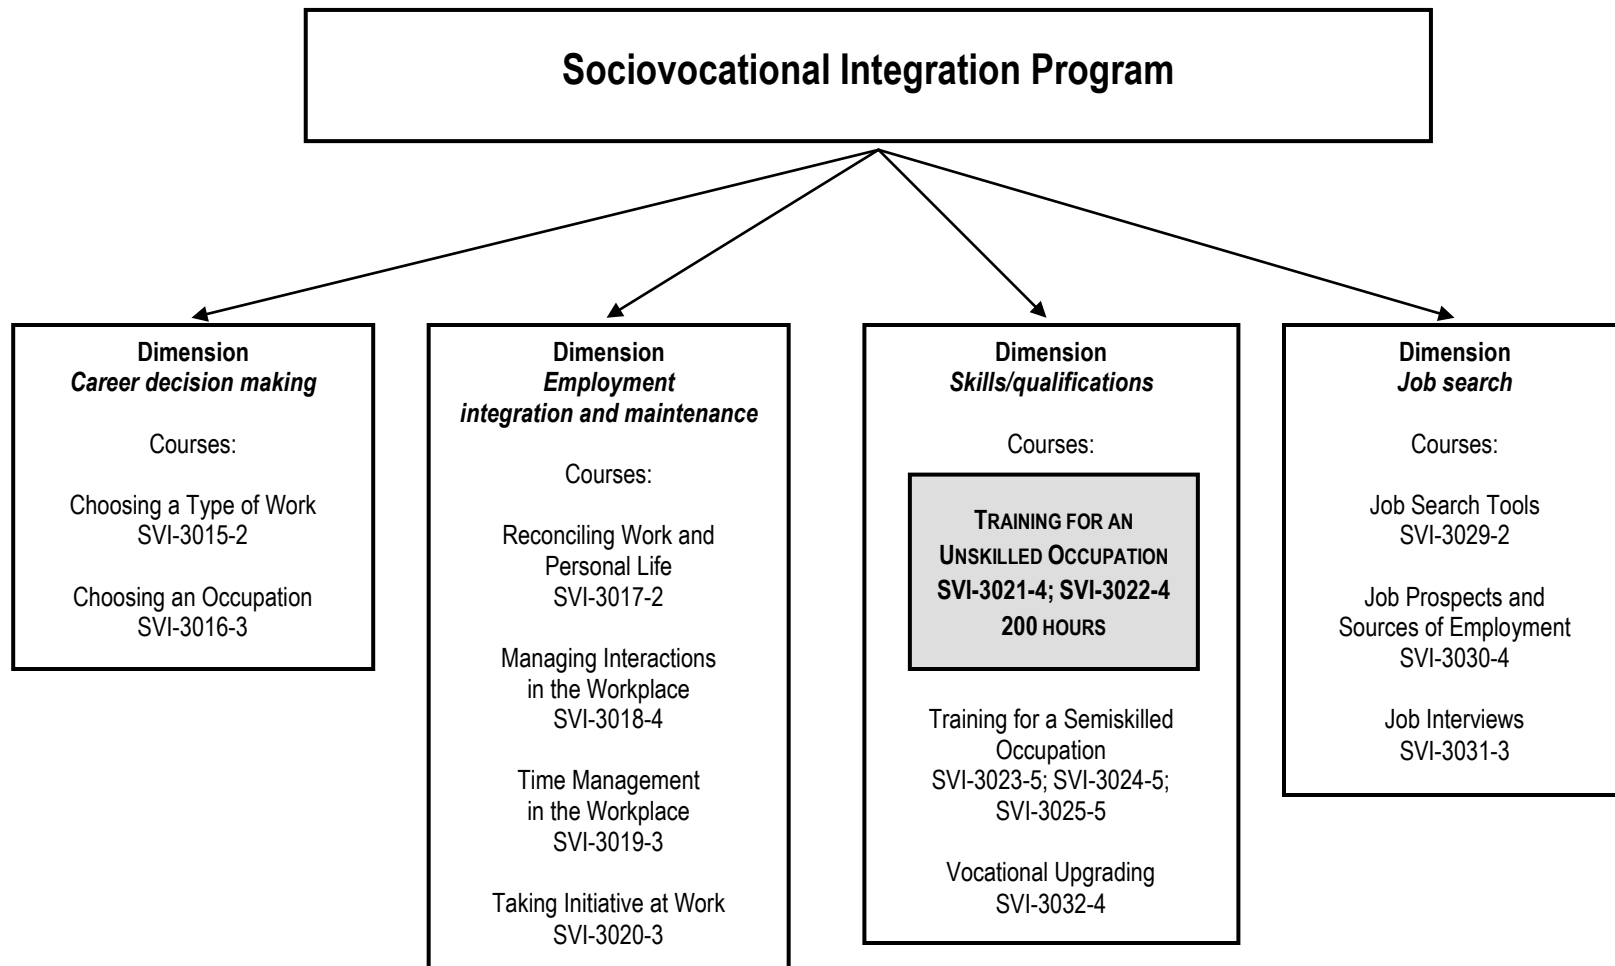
Sociovocational Integration Program

Dimension
*Career decision making*

Courses:

Choosing a Type of Work
SVI-3015-2

Choosing an Occupation
SVI-3016-3

Dimension
*Employment integration and maintenance*

Courses:

Reconciling Work and Personal Life
SVI-3017-2

Managing Interactions in the Workplace
SVI-3018-4

Time Management in the Workplace
SVI-3019-3

Taking Initiative at Work
SVI-3020-3

Dimension
*Skills/qualifications*

Courses:

TRAINING FOR AN UNSKILLED OCCUPATION
SVI-3021-4; SVI-3022-4
200 HOURS

Training for a Semiskilled Occupation
SVI-3023-5; SVI-3024-5; SVI-3025-5

Vocational Upgrading
SVI-3032-4

Dimension
*Job search*

Courses:

Job Search Tools
SVI-3029-2

Job Prospects and Sources of Employment
SVI-3030-4

Job Interviews
SVI-3031-3